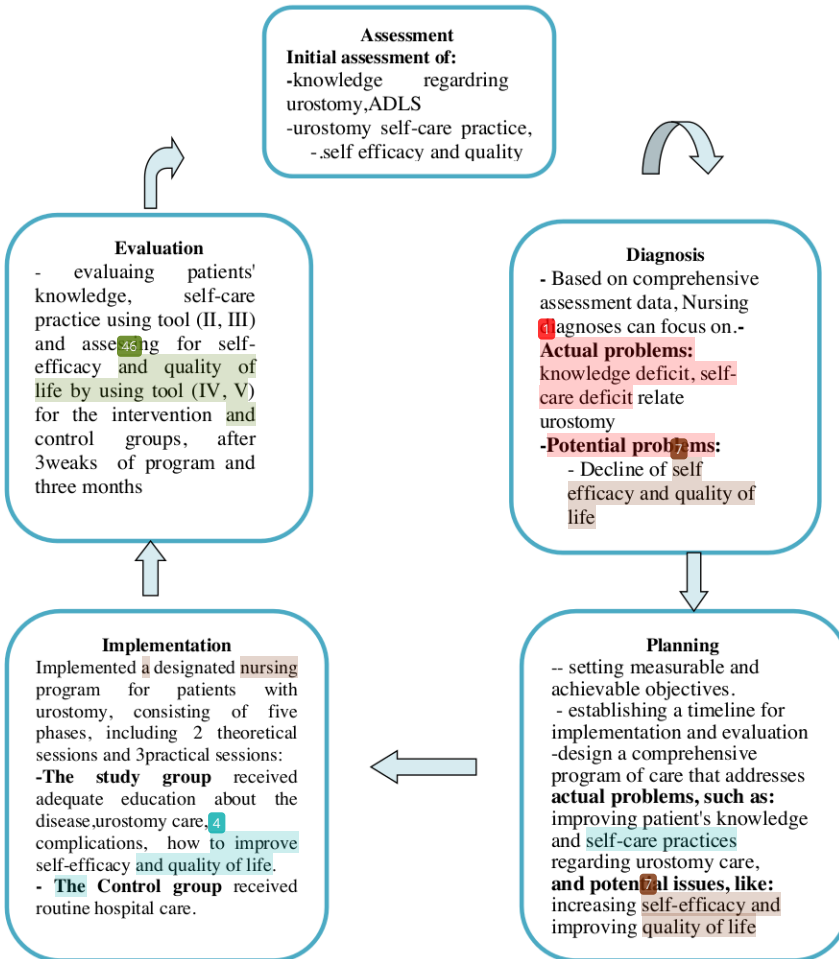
Assessment
Initial assessment of:
-knowledge regardring urostomy,ADLS
-urostomy self-care practice,
-.self efficacy and quality

Diagnosis
- Based on comprehensive assessment data, Nursing 1 iagnoses can focus on.-
Actual problems:
knowledge deficit, self-care deficit relate urostomy
-Potential prob 7 ems:
- Decline of self efficacy and quality of life

Planning
-- setting measurable and achievable objectives.
- establishing a timeline for implementation and evaluation
-design a comprehensive program of care that addresses
actual problems, such as:
improving patient's knowledge and self-care practices regarding urostomy care,
and poten 7 al issues, like:
increasing self-efficacy and improving quality of life

Implementation
Implemented a designated nursing program for patients with urostomy, consisting of five phases, including 2 theoretical sessions and 3practical sessions:
-The study group received adequate education about the disease,urostomy care, 4 complications, how to improve self-efficacy and quality of life.
- The Control group received routine hospital care.

Evaluation
- evaluaing patients' knowledge, self-care practice using tool (II, III) and asse 46 ng for self-efficacy and quality of life by using tool (IV, V) for the intervention and control groups, after 3weaks of program and three months